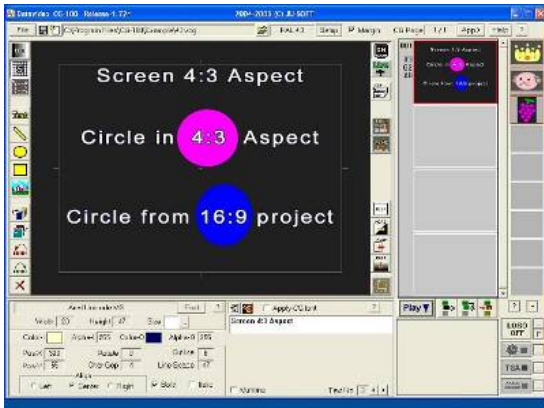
Datavideo CG-100 Release-1.72 2004-2013 (C) JU-SOFT

File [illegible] C:\Program Files\CG-100\Example\4-3.cg PAL 4:3 Setup Margin CG Page 1/1 App> Help ?

Screen 4:3 Aspect

Circle in 4:3 Aspect

Circle from 16:9 project

Screen 4:3 Aspect

Circle in 4:3 Aspect

Circle from 16:9 project

Arial Unicode MS Font

Width 20 Height 47 Size

Color Alpha 255 Color-O Alpha-O 255

Posx 392 Rotate 0 Outline 6

PosY 95 Char Gap 0 Line Space 47

Align

Left Center Right Bold Italic

Apply CG font ?

Screen 4:3 Aspect

Multiline Text No 1

Play

LOGO OFF

TSA